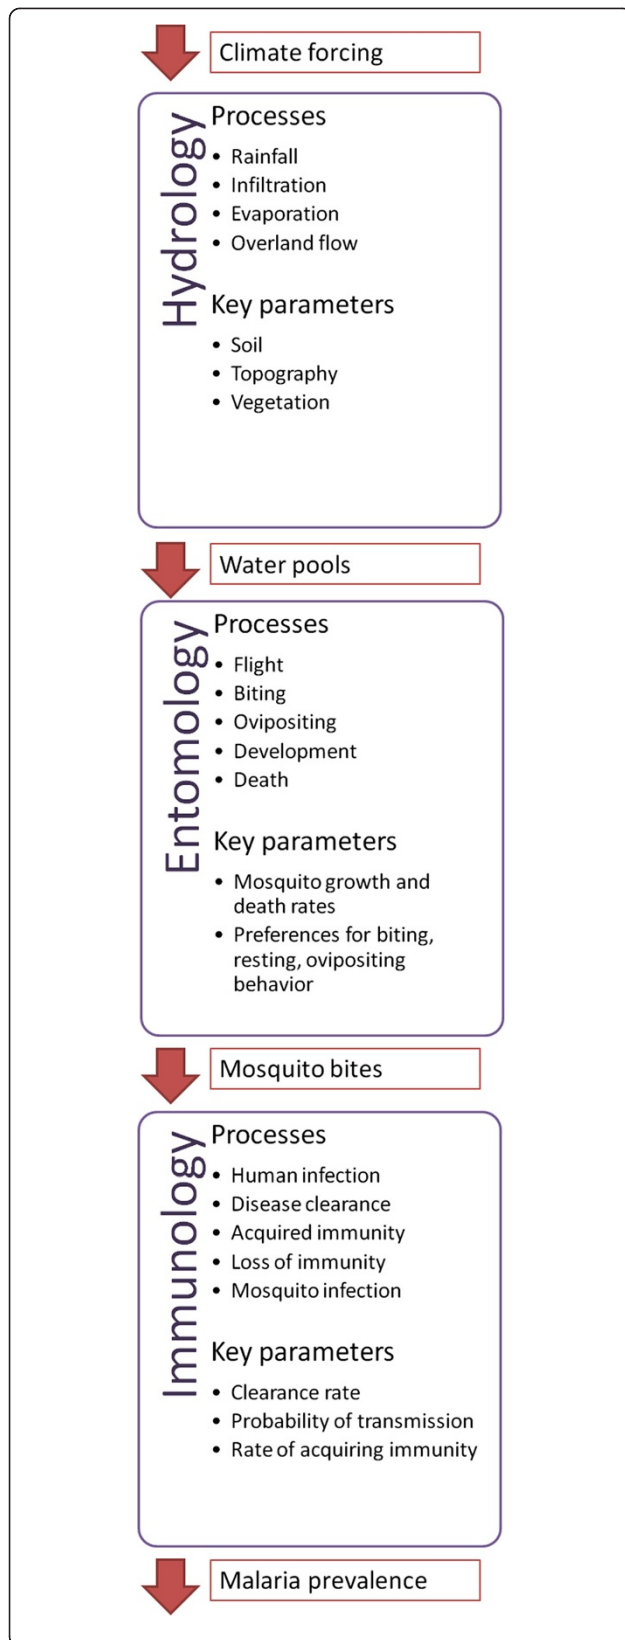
Climate forcing

Hydrology

Processes
• Rainfall
• Infiltration
• Evaporation
• Overland flow

Key parameters
• Soil
• Topography
• Vegetation

Water pools

Entomology

Processes
• Flight
• Biting
• Ovipositing
• Development
• Death

Key parameters
• Mosquito growth and death rates
• Preferences for biting, resting, ovipositing behavior

Mosquito bites

Immunology

Processes
• Human infection
• Disease clearance
• Acquired immunity
• Loss of immunity
• Mosquito infection

Key parameters
• Clearance rate
• Probability of transmission
• Rate of acquiring immunity

Malaria prevalence